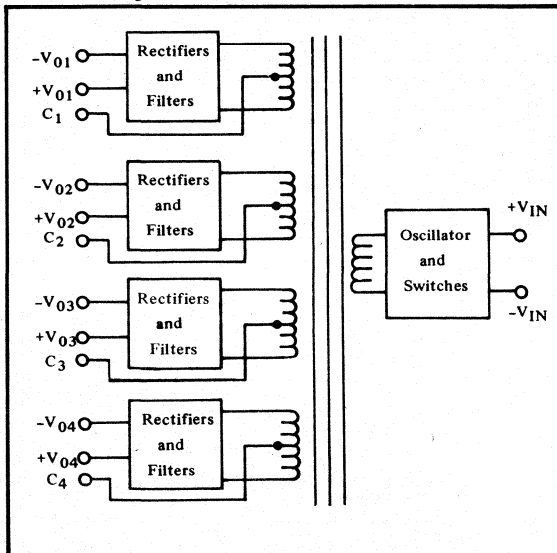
$-V_{01}$
$+V_{01}$
$C_1$
Rectifiers and Filters

$-V_{02}$
$+V_{02}$
$C_2$
Rectifiers and Filters

$-V_{03}$
$+V_{03}$
$C_3$
Rectifiers and Filters

$-V_{04}$
$+V_{04}$
$C_4$
Rectifiers and Filters

Oscillator and Switches
$+V_{IN}$
$-V_{IN}$